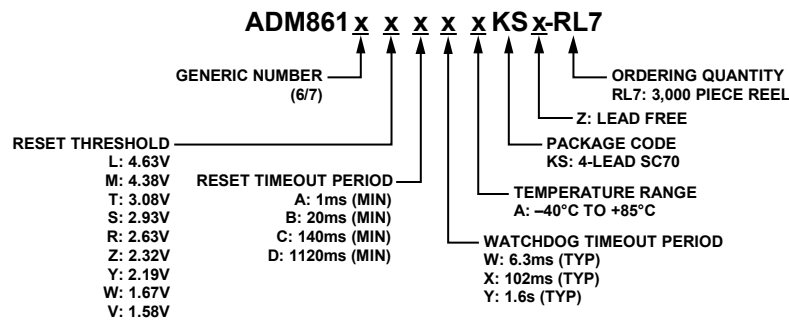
ADM861 x x x x x KS x-RL7

GENERIC NUMBER
(6/7)

RESET THRESHOLD
L: 4.63V
M: 4.38V
T: 3.08V
S: 2.93V
R: 2.63V
Z: 2.32V
Y: 2.19V
W: 1.67V
V: 1.58V

RESET TIMEOUT PERIOD
A: 1ms (MIN)
B: 20ms (MIN)
C: 140ms (MIN)
D: 1120ms (MIN)

WATCHDOG TIMEOUT PERIOD
W: 6.3ms (TYP)
X: 102ms (TYP)
Y: 1.6s (TYP)

TEMPERATURE RANGE
A: –40°C TO +85°C

PACKAGE CODE
KS: 4-LEAD SC70

Z: LEAD FREE

ORDERING QUANTITY
RL7: 3,000 PIECE REEL